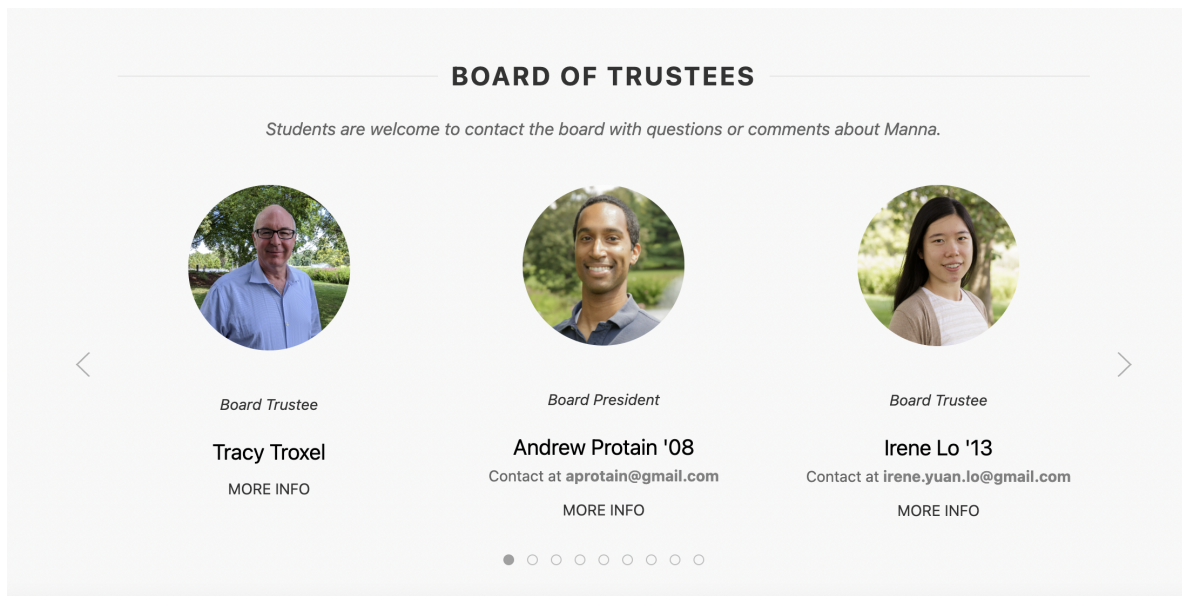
BOARD OF TRUSTEES

Students are welcome to contact the board with questions or comments about Manna.

Board Trustee

Tracy Troxel

MORE INFO

Board President

Andrew Protain '08

Contact at aprotain@gmail.com

MORE INFO

Board Trustee

Irene Lo '13

Contact at irene.yuan.lo@gmail.com

MORE INFO